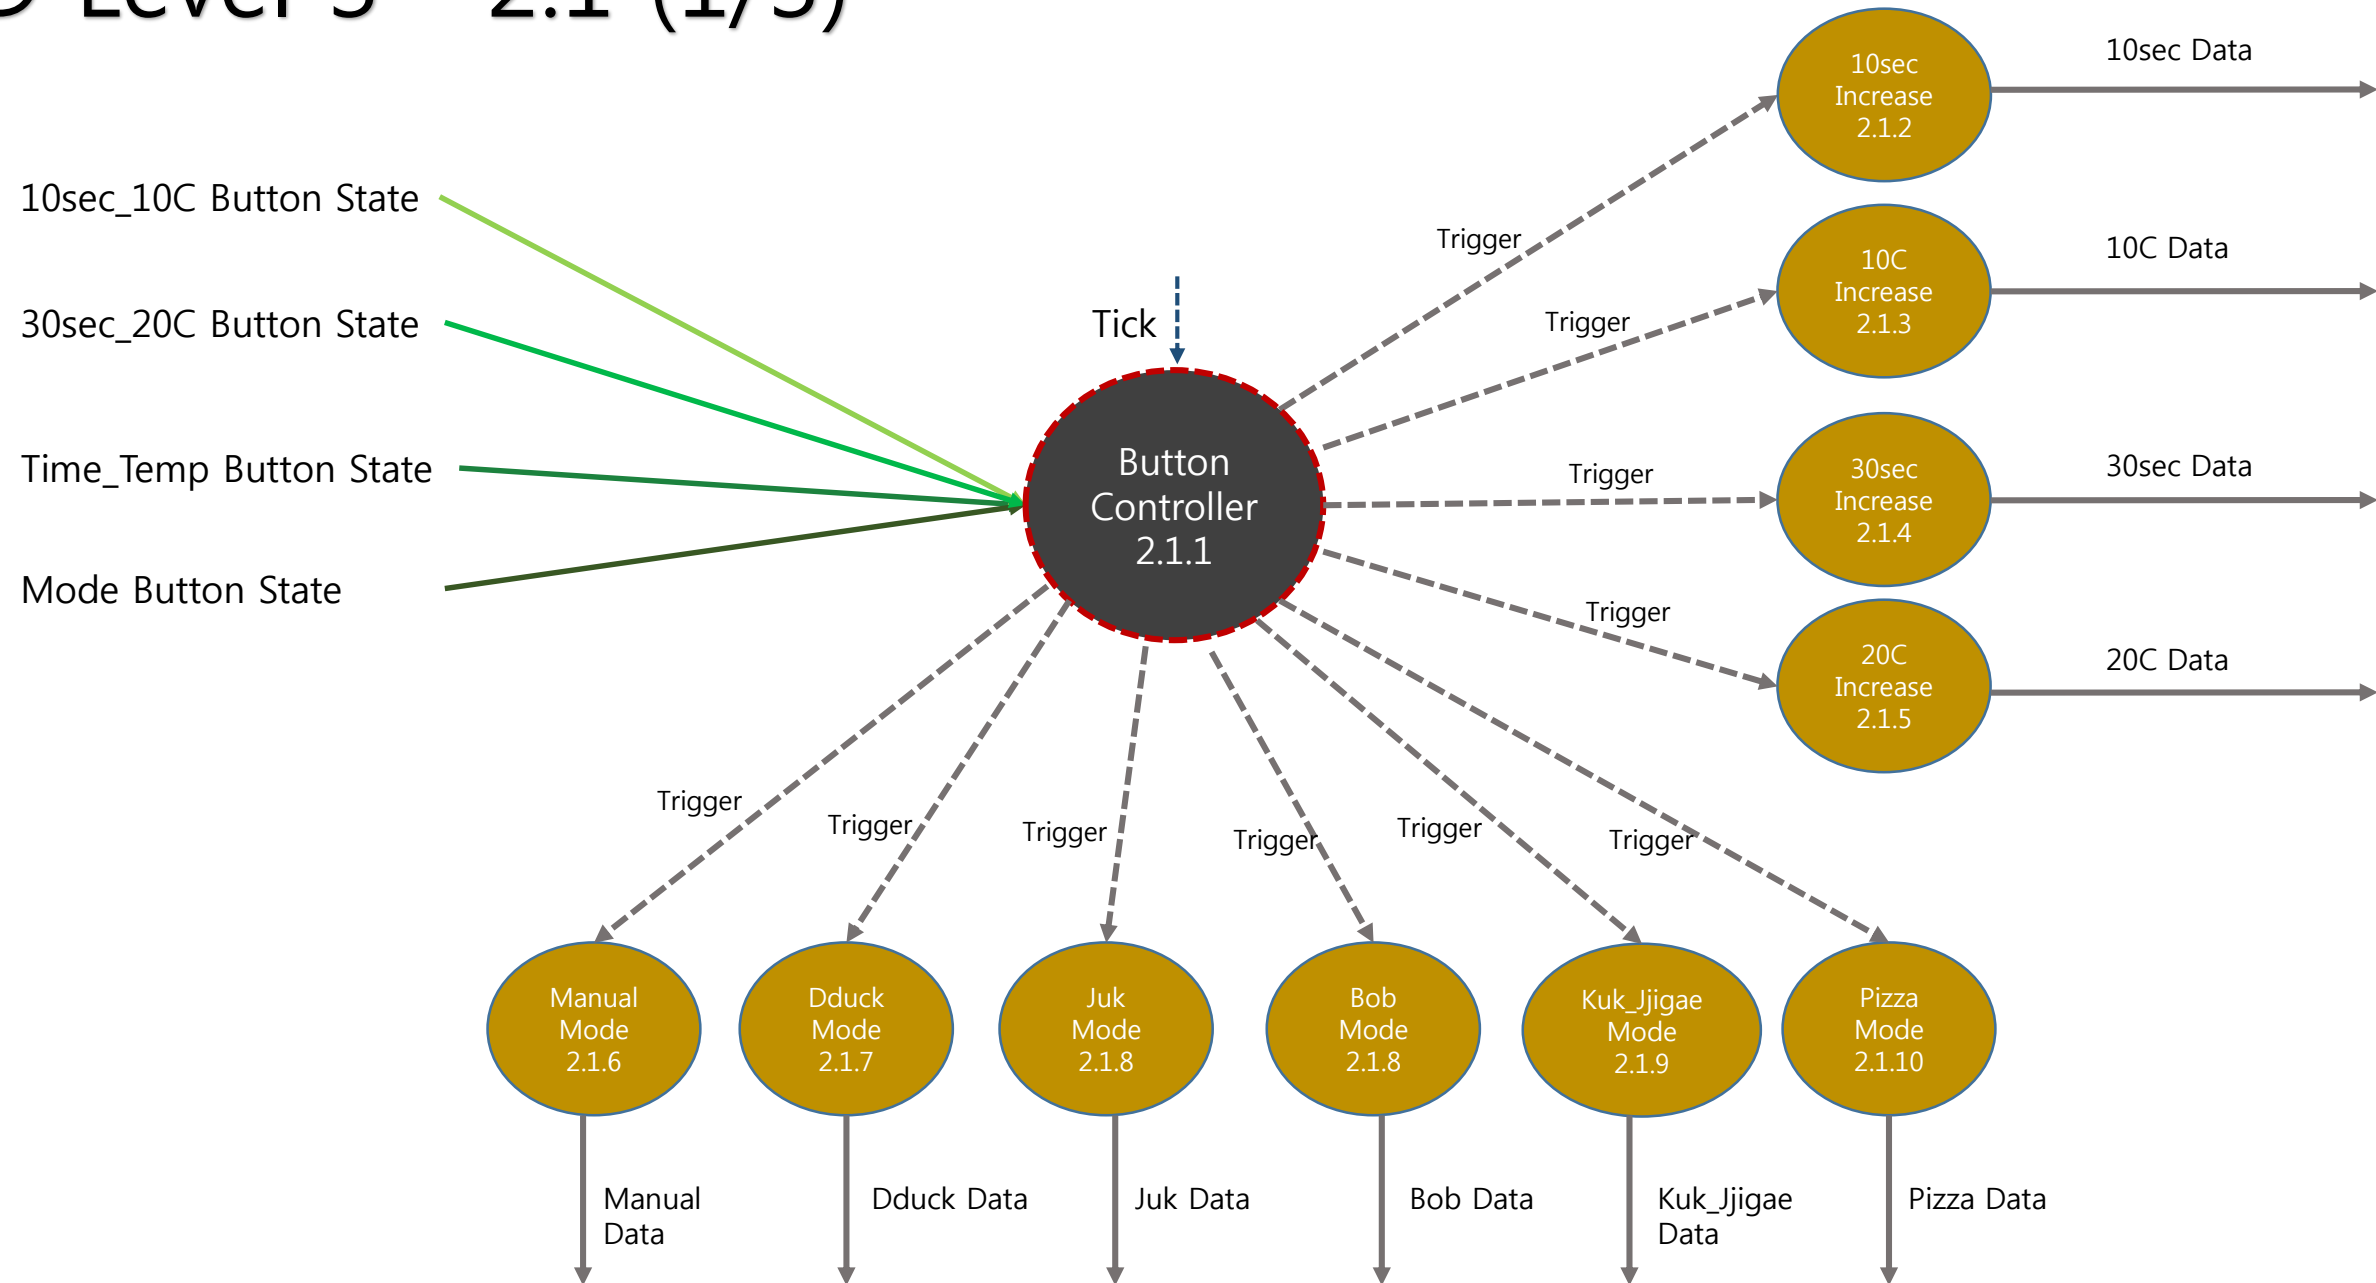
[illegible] Level 3 – 2.1 (1/3)

10sec_10C Button State

30sec_20C Button State

Time_Temp Button State

Mode Button State

Tick

Button Controller 2.1.1

Trigger

Trigger

Trigger

Trigger

10sec Increase 2.1.2

10sec Data

10C Increase 2.1.3

10C Data

30sec Increase 2.1.4

30sec Data

20C Increase 2.1.5

20C Data

Trigger

Trigger

Trigger

Trigger

Trigger

Trigger

Manual Mode 2.1.6

Dduck Mode 2.1.7

Juk Mode 2.1.8

Bob Mode 2.1.8

Kuk_Jjigae Mode 2.1.9

Pizza Mode 2.1.10

Manual Data

Dduck Data

Juk Data

Bob Data

Kuk_Jjigae Data

Pizza Data